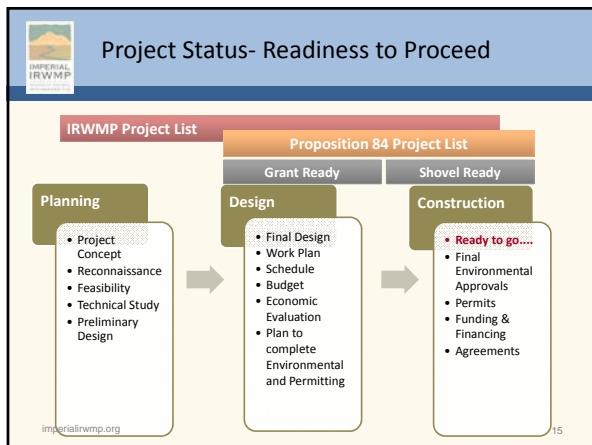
IMPERIAL IRWMP

Project Status- Readiness to Proceed

IRWMP Project List

Proposition 84 Project List

Grant Ready

Shovel Ready

Planning

• Project Concept
• Reconnaissance
• Feasibility
• Technical Study
• Preliminary Design

Design

• Final Design
• Work Plan
• Schedule
• Budget
• Economic Evaluation
• Plan to complete Environmental and Permitting

Construction

• Ready to go....
• Final Environmental Approvals
• Permits
• Funding & Financing
• Agreements

imperialirwmp.org

15